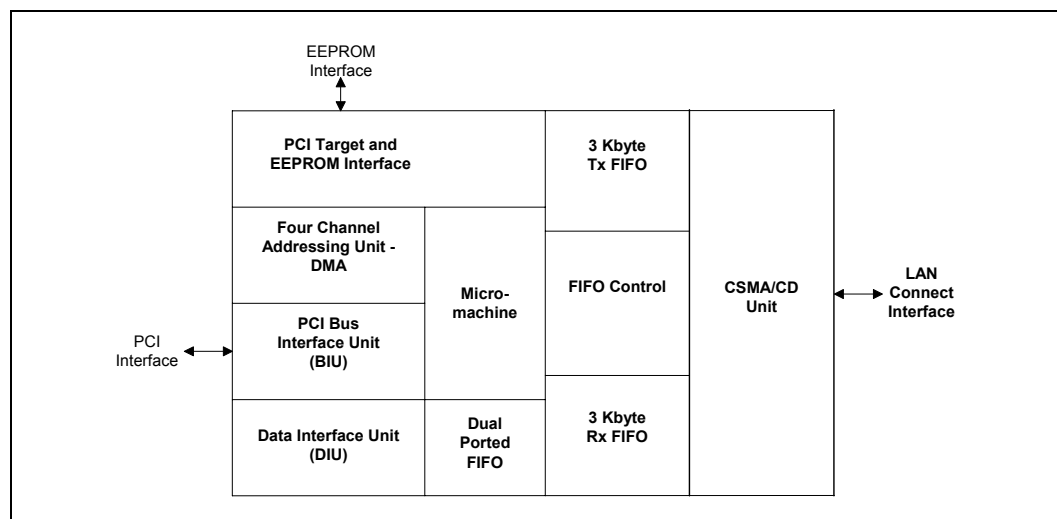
EEPROM Interface

PCI Target and EEPROM Interface

3 Kbyte Tx FIFO

Four Channel Addressing Unit - DMA

Micro-machine

FIFO Control

CSMA/CD Unit

LAN Connect Interface

PCI Interface

PCI Bus Interface Unit (BIU)

Data Interface Unit (DIU)

Dual Ported FIFO

3 Kbyte Rx FIFO